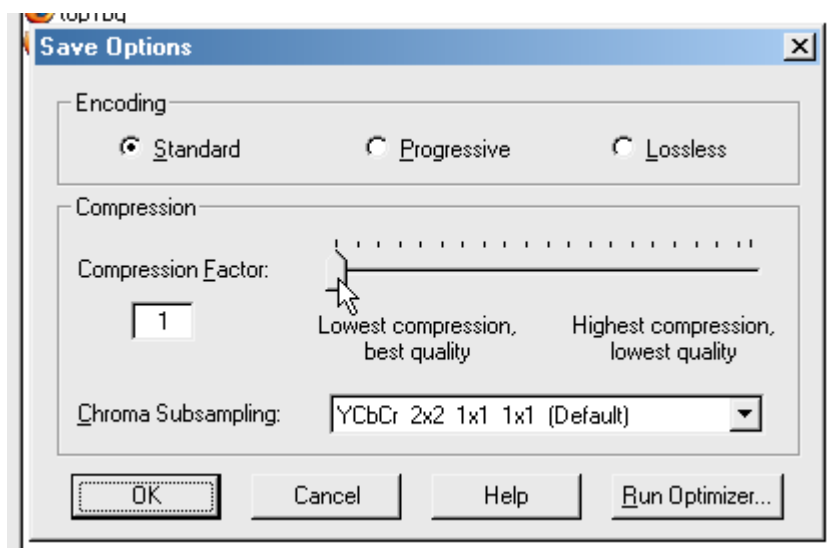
Save Options

Encoding

Standard

Progressive

Lossless

Compression

Compression Factor:

1

Lowest compression, best quality

Highest compression, lowest quality

Chroma Subsampling:

YCbCr 2x2 1x1 1x1 (Default)

OK

Cancel

Help

Run Optimizer...